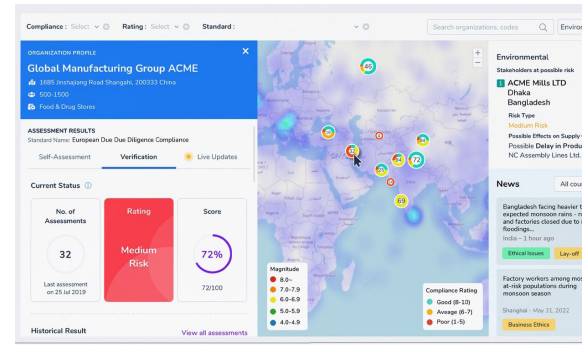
Compliance : Select Rating : Select Standard :

Search organizations, codes

Enviro

ORGANIZATION PROFILE

Global Manufacturing Group ACME

1685 Jinshajiang Road Shangahi, 200333 China

500-1500

Food & Drug Stores

ASSESSMENT RESULTS

Standard Name: European Due Due Diligence Compliance

Self-Assessment

Verification

Live Updates

Current Status

No. of Assessments

32

Last assessment on 25 Jul 2019

Rating

Medium Risk

Score

72%

72/100

Historical Result

View all assessments

46

72

69

Magnitude

8.0~

7.0-7.9

6.0-6.9

5.0-5.9

4.0-4.9

Compliance Rating

Good (8-10)

Aveage (6-7)

Poor (1-5)

Environmental

Stakeholders at possible risk

1 ACME Mills LTD

Dhaka

Bangladesh

Risk Type

Medium Risk

Possible Effects on Supply

Possible Delay in Produ

NC Assembly Lines Ltd.

News

All cou

Bangladesh facing heavier t expected monsoon rains - r and factories closed due to i floodings...

India - 1 hour ago

Ethical Issues

Lay-off

Factory workers among mos at-risk populations during monsoon season

Shanghai - May 31, 2022

Business Ethics